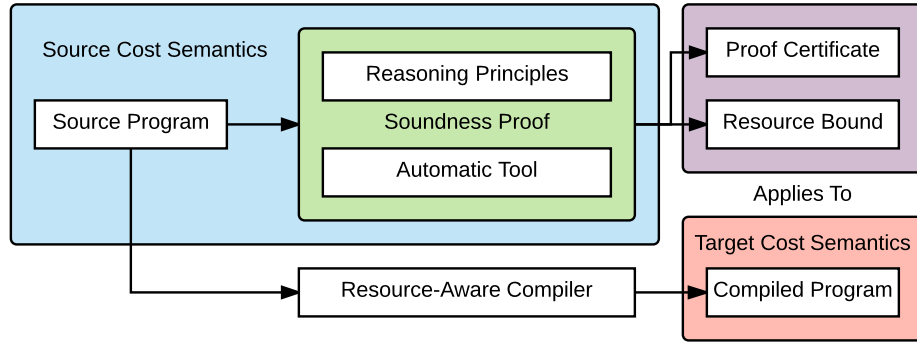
Source Cost Semantics

Source Program

Reasoning Principles

Soundness Proof

Automatic Tool

Proof Certificate

Resource Bound

Applies To

Target Cost Semantics

Resource-Aware Compiler

Compiled Program